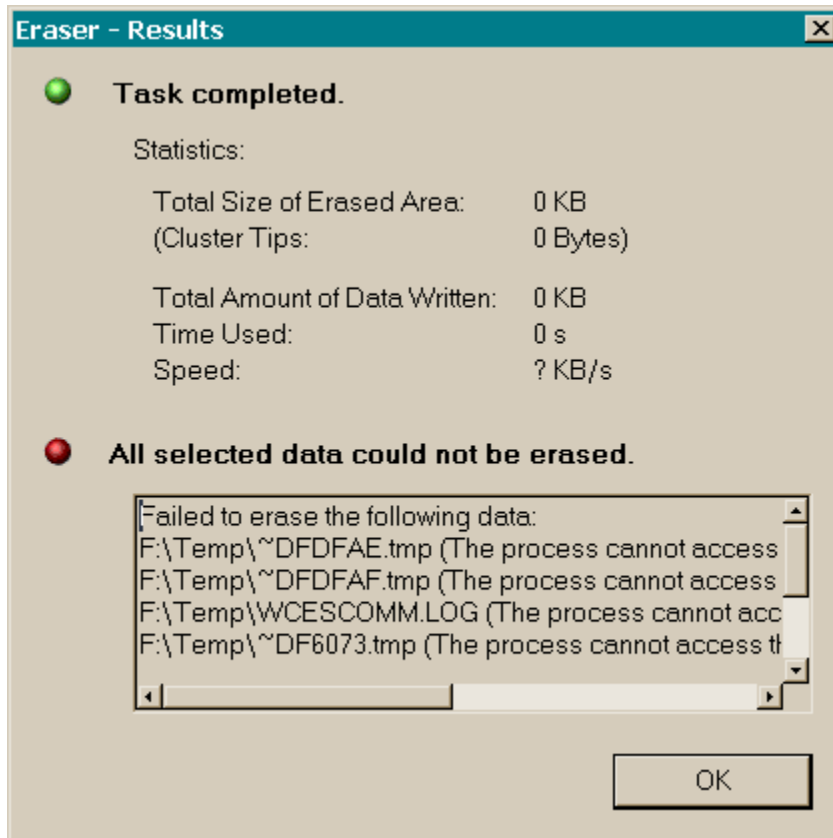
Eraser - Results

Task completed.

Statistics:

Total Size of Erased Area: 0 KB
(Cluster Tips: 0 Bytes)

Total Amount of Data Written: 0 KB
Time Used: 0 s
Speed: ? KB/s

All selected data could not be erased.

Failed to erase the following data:
F:\Temp\~DFDFAE.tmp (The process cannot access
F:\Temp\~DFDFAF.tmp (The process cannot access
F:\Temp\WCESCOMM.LOG (The process cannot acc
F:\Temp\~DF6073.tmp (The process cannot access tl

OK